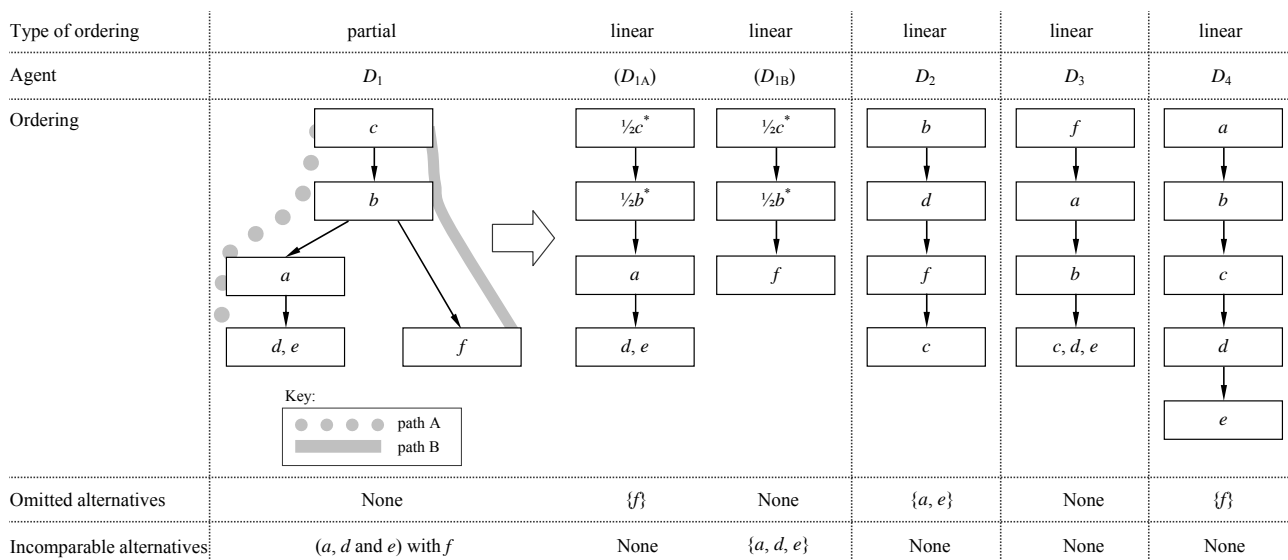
| Type of ordering | partial | linear | linear | linear | linear | linear |
|---|---|---|---|---|---|---|
| Agent | $D_1$ | $(D_{1A})$ | $(D_{1B})$ | $D_2$ | $D_3$ | $D_4$ |
| Ordering | $c$, $b$, $a$, $d, e$, $f$; Key: path A, path B | $\frac{1}{2}c^*$, $\frac{1}{2}b^*$, $a$, $d, e$ | $\frac{1}{2}c^*$, $\frac{1}{2}b^*$, $f$ | $b$, $d$, $f$, $c$ | $f$, $a$, $b$, $c, d, e$ | $a$, $b$, $c$, $d$, $e$ |
| Omitted alternatives | None | $\{f\}$ | None | $\{a, e\}$ | None | $\{f\}$ |
| Incomparable alternatives | ($a$, $d$ and $e$) with $f$ | None | $\{a, d, e\}$ | None | None | None |